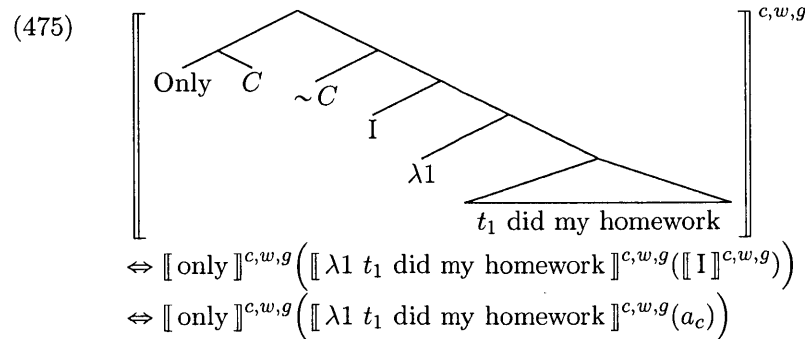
(475)

Only $C$

$\sim C$

I

$\lambda 1$

$t_1$ did my homework

$^{c,w,g}$

$\Leftrightarrow [\![\text{only}]\!]^{c,w,g}\Big([\![\lambda 1\ t_1 \text{ did my homework}]\!]^{c,w,g}([\![\text{I}]\!]^{c,w,g})\Big)$

$\Leftrightarrow [\![\text{only}]\!]^{c,w,g}\Big([\![\lambda 1\ t_1 \text{ did my homework}]\!]^{c,w,g}(a_c)\Big)$